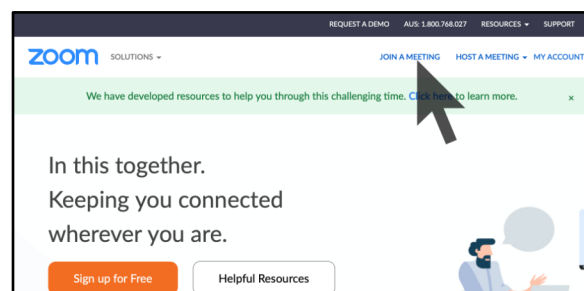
REQUEST A DEMO AUS: 1.800.768.027 RESOURCES ▾ SUPPORT

zoom SOLUTIONS ▾ JOIN A MEETING HOST A MEETING ▾ MY ACCOUNT

We have developed resources to help you through this challenging time. Click here to learn more. ×

In this together.
Keeping you connected
wherever you are.

Sign up for Free Helpful Resources